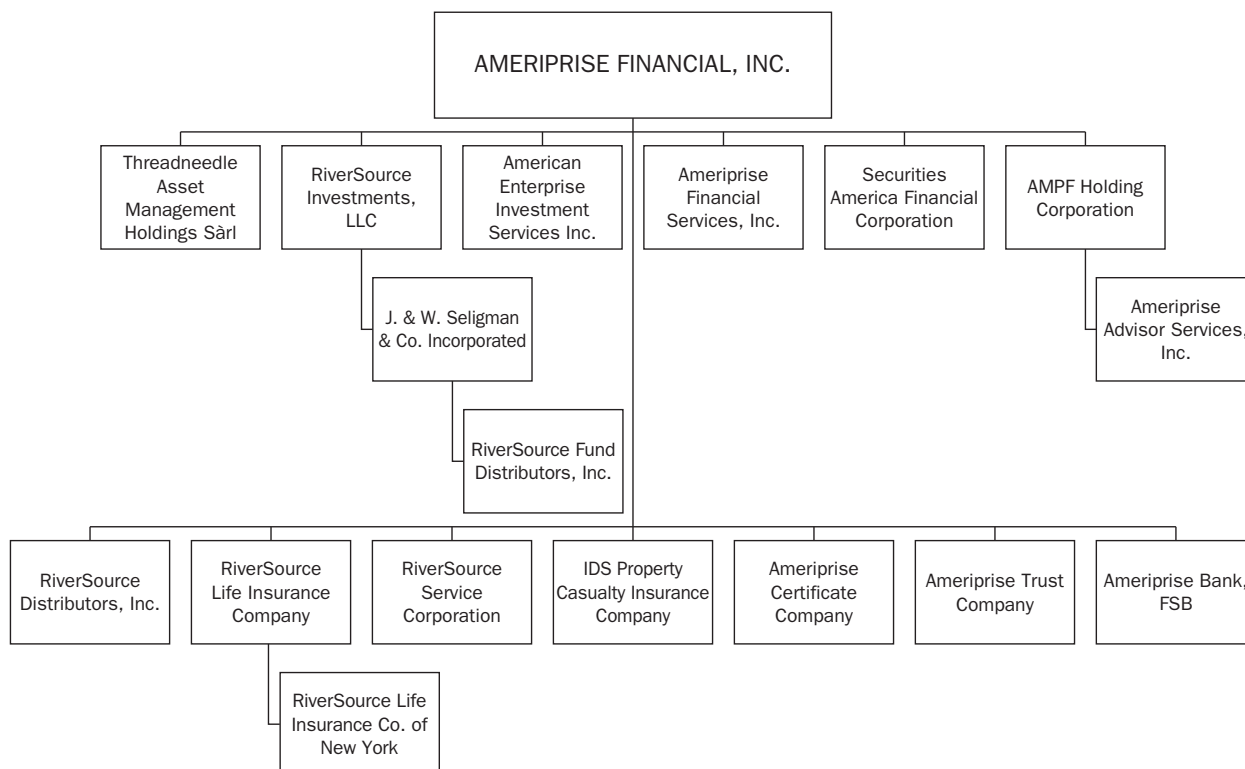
AMERIPRISE FINANCIAL, INC.

Threadneedle Asset Management Holdings Sàrl

RiverSource Investments, LLC

J. & W. Seligman & Co. Incorporated

RiverSource Fund Distributors, Inc.

American Enterprise Investment Services Inc.

Ameriprise Financial Services, Inc.

Securities America Financial Corporation

AMPF Holding Corporation

Ameriprise Advisor Services, Inc.

RiverSource Distributors, Inc.

RiverSource Life Insurance Company

RiverSource Life Insurance Co. of New York

RiverSource Service Corporation

IDS Property Casualty Insurance Company

Ameriprise Certificate Company

Ameriprise Trust Company

Ameriprise Bank, FSB